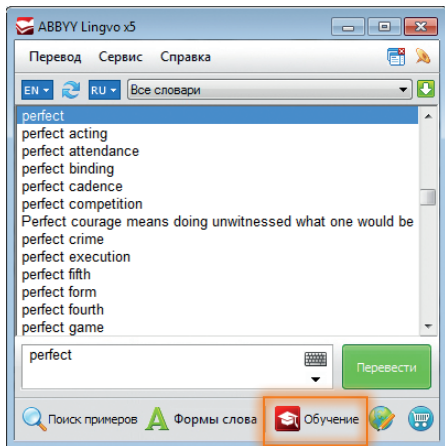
ABBYY Lingvo x5

Перевод Сервис Справка

EN RU Все словари

perfect
perfect acting
perfect attendance
perfect binding
perfect cadence
perfect competition
Perfect courage means doing unwitnessed what one would be
perfect crime
perfect execution
perfect fifth
perfect form
perfect fourth
perfect game

perfect

Перевести

Поиск примеров Формы слова Обучение